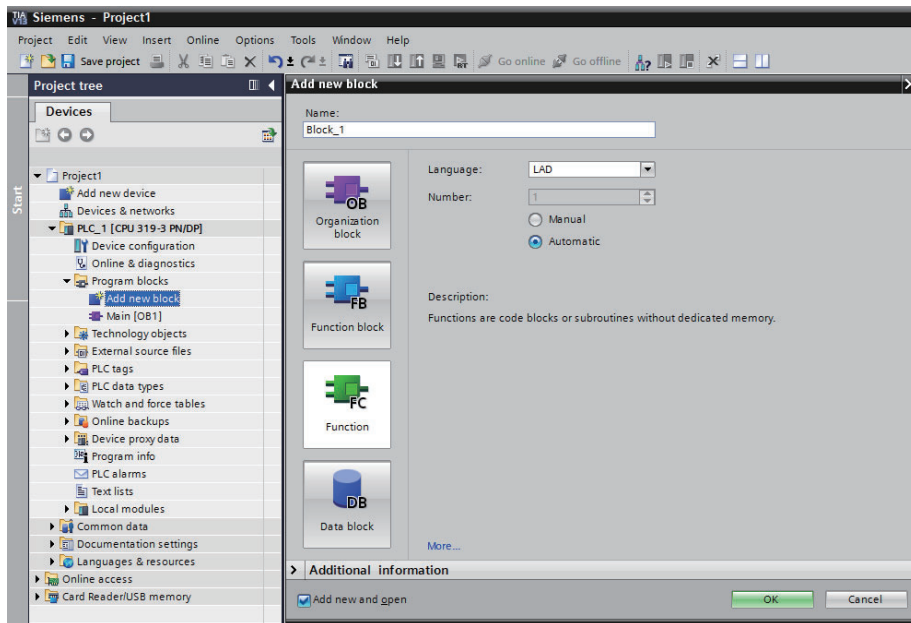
Siemens - Project1

Project Edit View Insert Online Options Tools Window Help

Save project Go online Go offline

Project tree

Devices

Start

Project1
Add new device
Devices & networks
PLC_1 [CPU 319-3 PN/DP]
Device configuration
Online & diagnostics
Program blocks
Add new block
Main [OB1]
Technology objects
External source files
PLC tags
PLC data types
Watch and force tables
Online backups
Device proxy data
Program info
PLC alarms
Text lists
Local modules
Common data
Documentation settings
Languages & resources
Online access
Card Reader/USB memory

Add new block

Name:
Block_1

OB
Organization block

FB
Function block

FC
Function

DB
Data block

Language: LAD
Number: 1
Manual
Automatic

Description:
Functions are code blocks or subroutines without dedicated memory.

More...

Additional information

Add new and open

OK

Cancel